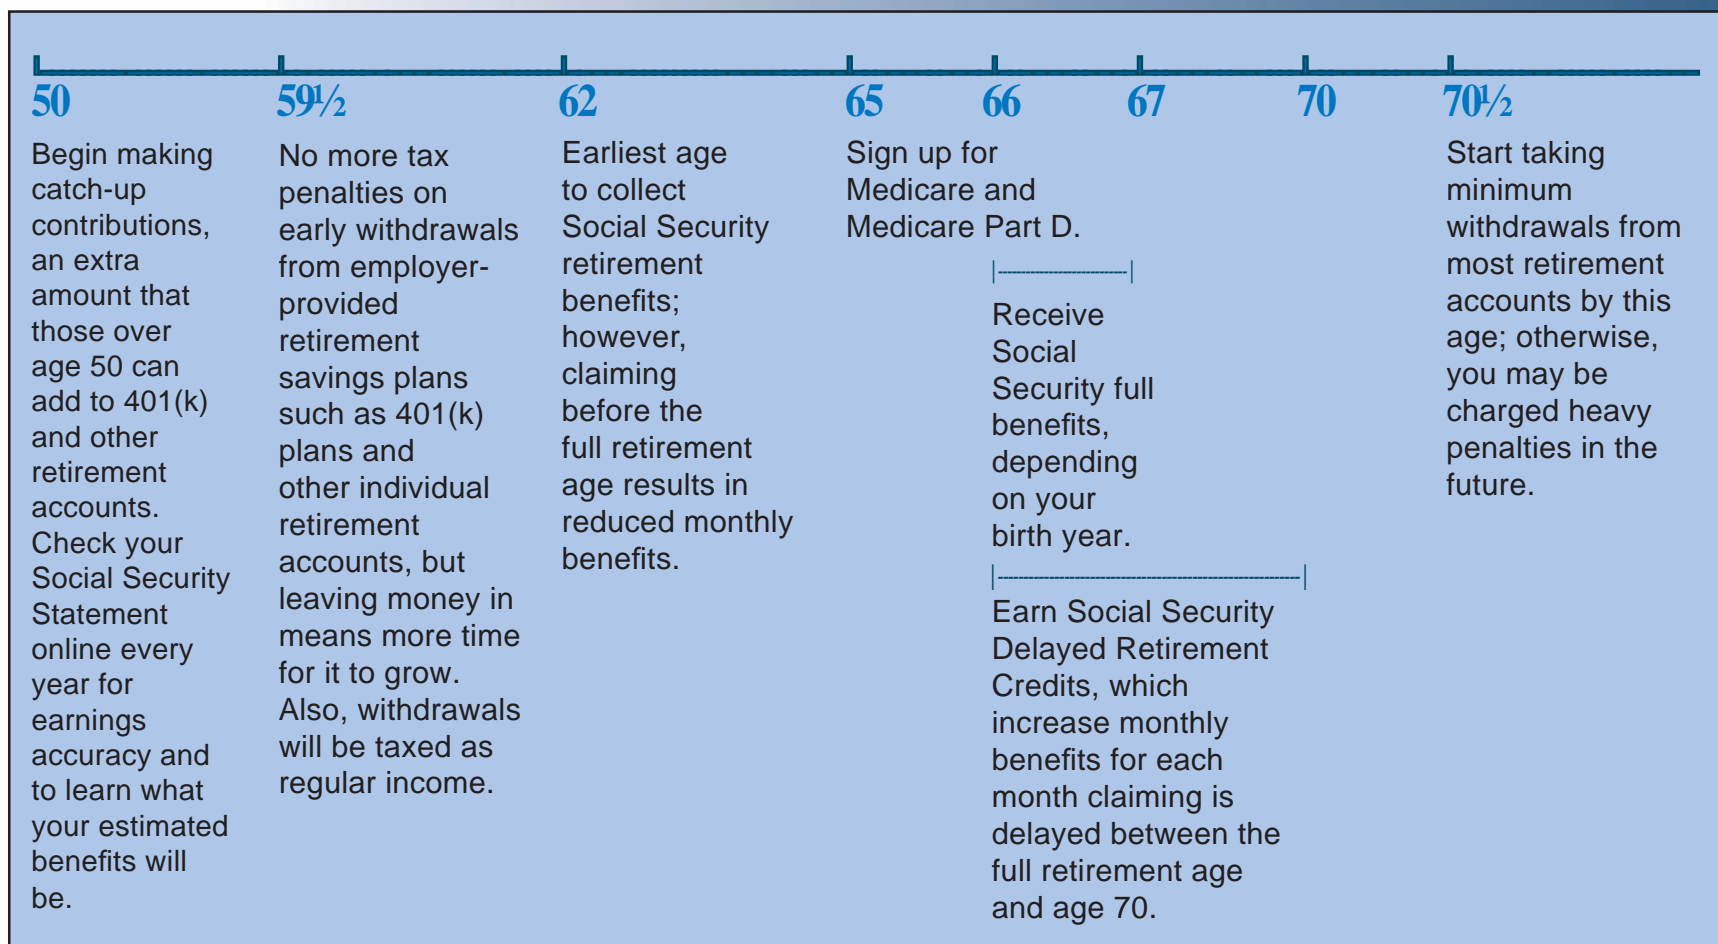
50
Begin making catch-up contributions, an extra amount that those over age 50 can add to 401(k) and other retirement accounts. Check your Social Security Statement online every year for earnings accuracy and to learn what your estimated benefits will be.

59½
No more tax penalties on early withdrawals from employer-provided retirement savings plans such as 401(k) plans and other individual retirement accounts, but leaving money in means more time for it to grow. Also, withdrawals will be taxed as regular income.

62
Earliest age to collect Social Security retirement benefits; however, claiming before the full retirement age results in reduced monthly benefits.

65
Sign up for Medicare and Medicare Part D.

66

67

Receive Social Security full benefits, depending on your birth year.

70

Earn Social Security Delayed Retirement Credits, which increase monthly benefits for each month claiming is delayed between the full retirement age and age 70.

70½
Start taking minimum withdrawals from most retirement accounts by this age; otherwise, you may be charged heavy penalties in the future.